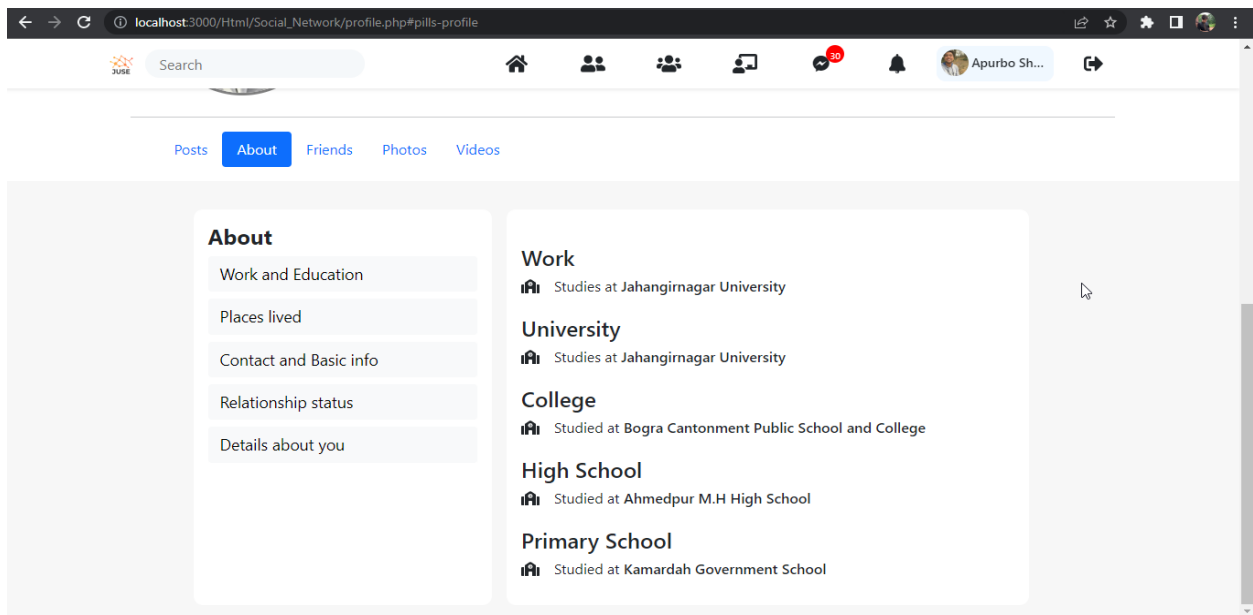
localhost:3000/Html/Social_Network/profile.php#pills-profile

JUSE

Search

30

Apurbo Sh...

Posts About Friends Photos Videos

About

Work and Education

Places lived

Contact and Basic info

Relationship status

Details about you

Work
Studies at **Jahangirnagar University**

University
Studies at **Jahangirnagar University**

College
Studied at **Bogra Cantonment Public School and College**

High School
Studied at **Ahmedpur M.H High School**

Primary School
Studied at **Kamardah Government School**